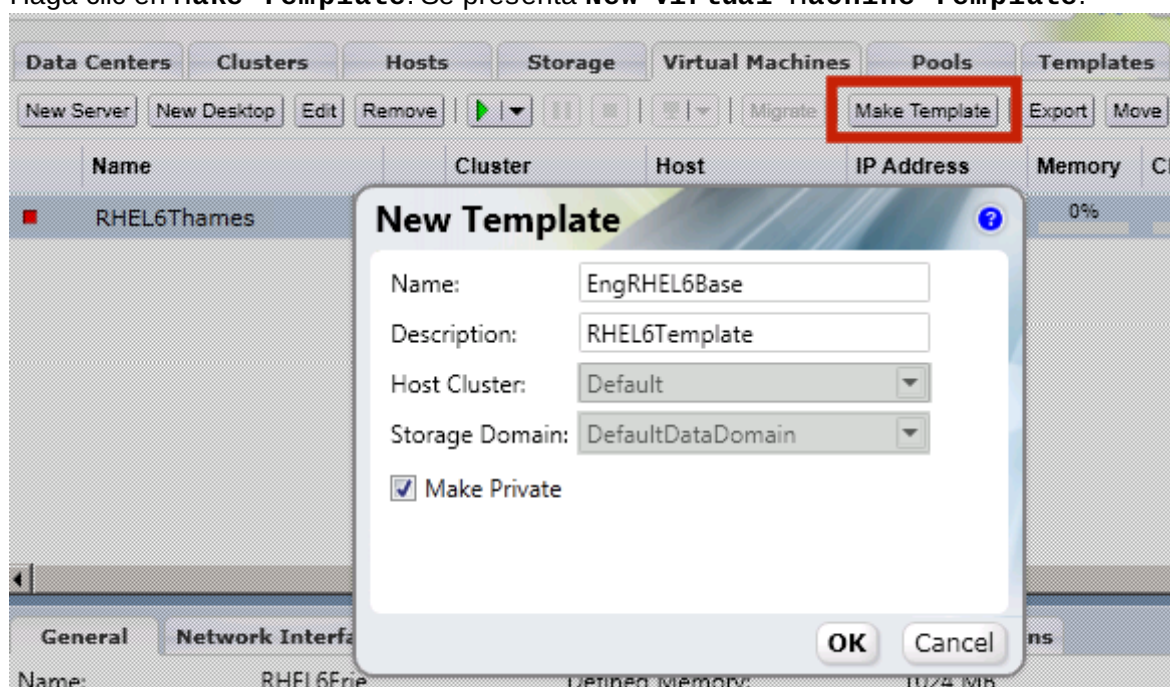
Haga clic en **Make Template**. Se presenta **New Virtual Machine Template**.

Data Centers Clusters Hosts Storage Virtual Machines Pools Templates

New Server New Desktop Edit Remove Migrate Make Template Export Move

Name Cluster Host IP Address Memory C

RHEL6Thames 0%

New Template

Name: EngRHEL6Base

Description: RHEL6Template

Host Cluster: Default

Storage Domain: DefaultDataDomain

Make Private

OK Cancel

General Network Interfa ns

Name: RHEL6Frie Defined Memory: 1024 MB